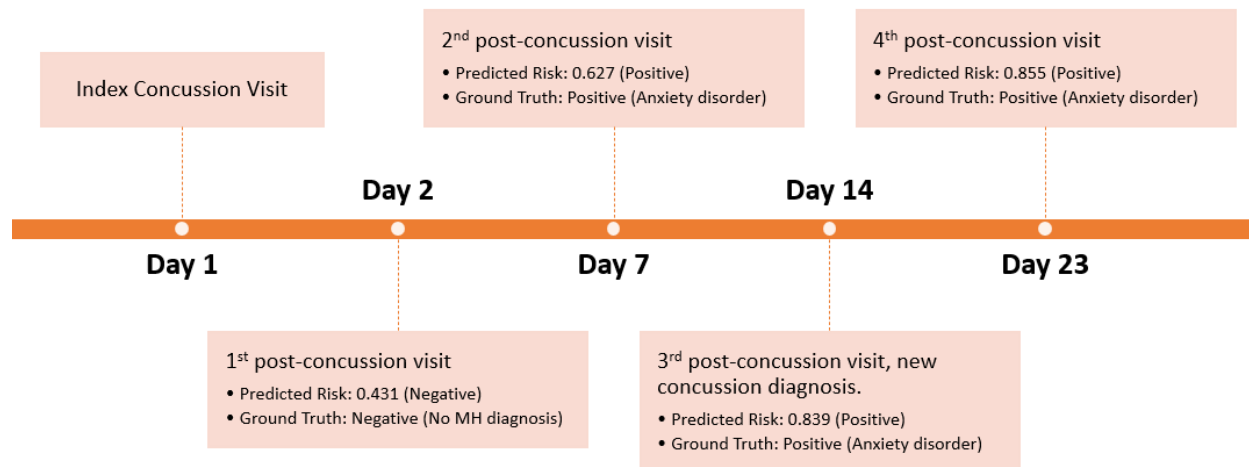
Index Concussion Visit

$2^{nd}$ post-concussion visit
• Predicted Risk: 0.627 (Positive)
• Ground Truth: Positive (Anxiety disorder)

$4^{th}$ post-concussion visit
• Predicted Risk: 0.855 (Positive)
• Ground Truth: Positive (Anxiety disorder)

Day 2

Day 14

Day 1

Day 7

Day 23

$1^{st}$ post-concussion visit
• Predicted Risk: 0.431 (Negative)
• Ground Truth: Negative (No MH diagnosis)

$3^{rd}$ post-concussion visit, new concussion diagnosis.
• Predicted Risk: 0.839 (Positive)
• Ground Truth: Positive (Anxiety disorder)